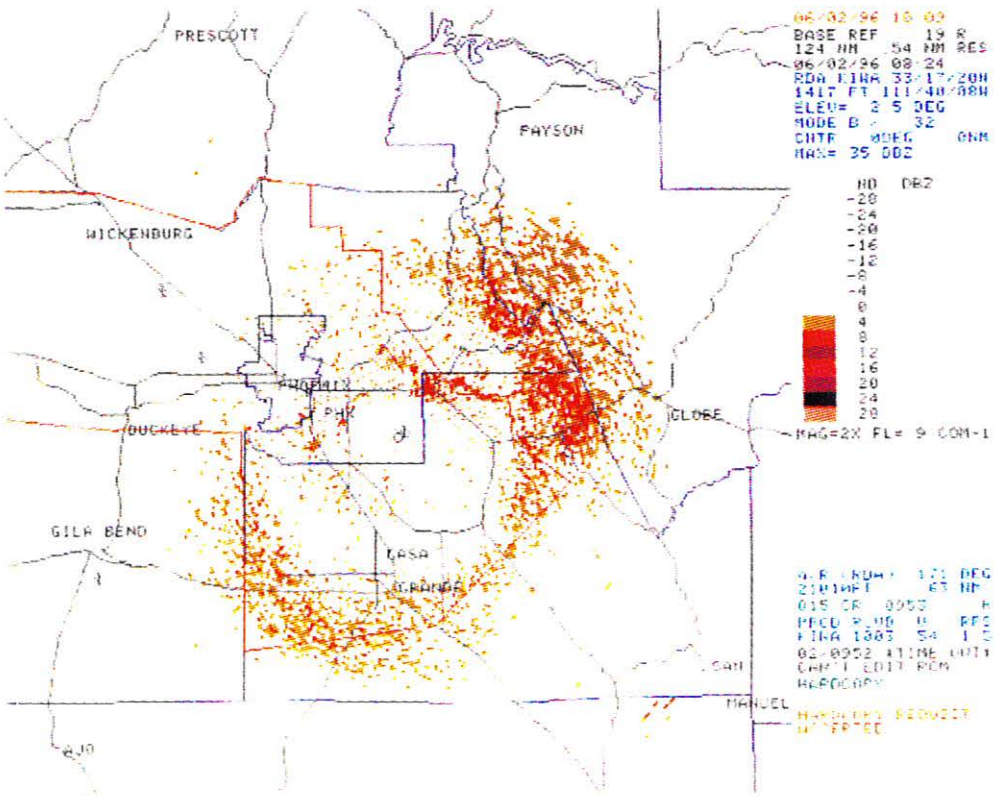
PRESCOTT

PAYSON

WICKENBURG

PHOENIX

PHX

BUCKEYE

GLOBE

GILA BEND

CASA

GRANDE

SAN

MANUEL

AJO

06/02/96 10 02
BASE REF 19 R
124 NM .54 NM RES
06/02/96 08 24
RDA KIWA 33/17/20N
1417 FT 111/40/08W
ELEV= 3.5 DEG
MODE B - 32
CNTR 0DEG 0NM
MAX= 39 DBZ

ND DBZ
-28
-24
-20
-16
-12
-8
-4
0
4
8
12
16
20
24
28

MAG=2X FL= 9 COM-1

A/R (RDA) 171 DEG
2101MFT 63 NM
015 CR 0953 H
PROD RQUD 0 RFS
KIWA 1003 54 1 5
02/0952 ATIME OUT
CAN'T EDIT RCM
HARDCOPY

HARDCOPY REQUEST
ACCEPTED